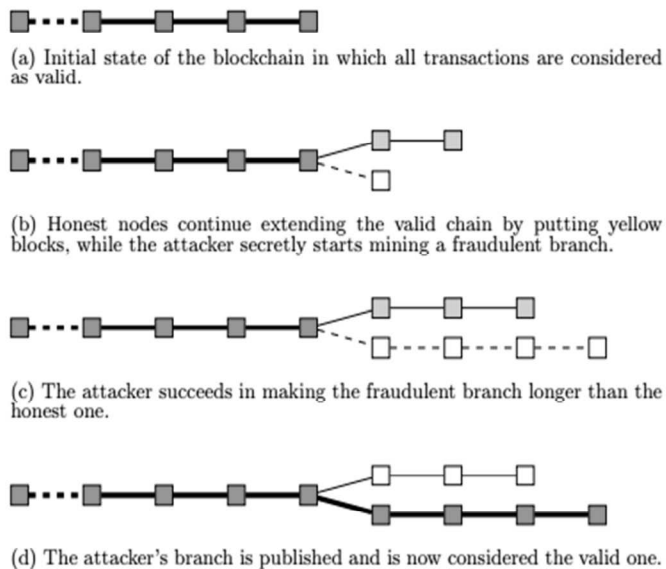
(a) Initial state of the blockchain in which all transactions are considered as valid.

(b) Honest nodes continue extending the valid chain by putting yellow blocks, while the attacker secretly starts mining a fraudulent branch.

(c) The attacker succeeds in making the fraudulent branch longer than the honest one.

(d) The attacker's branch is published and is now considered the valid one.